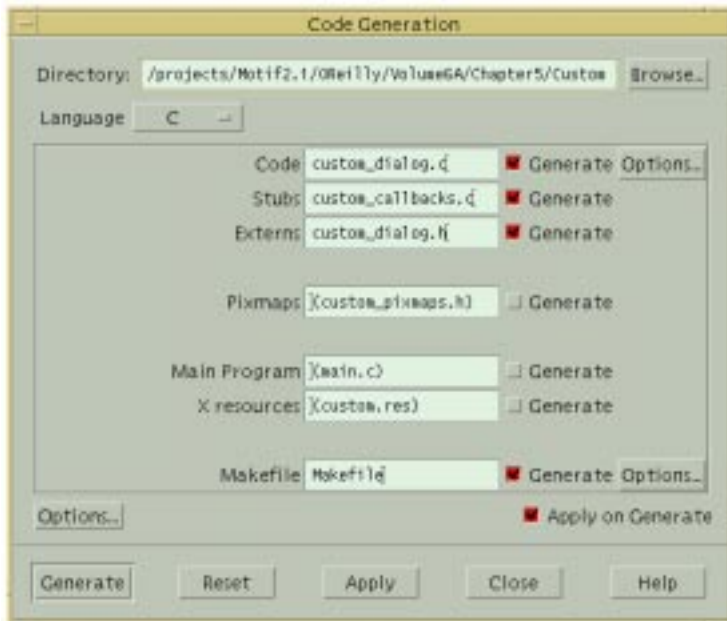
Code Generation

Directory: /projects/Motif2.1/OReilly/Volume6A/Chapter5/Custom Browse...

Language C

Code custom_dialog.c Generate Options...
Stubs custom_callbacks.c Generate
Externs custom_dialog.h Generate

Pixmaps (custom_pixmaps.h) Generate

Main Program (main.c) Generate
X resources (custom.res) Generate

Makefile Makefile Generate Options...

Options... Apply on Generate

Generate Reset Apply Close Help